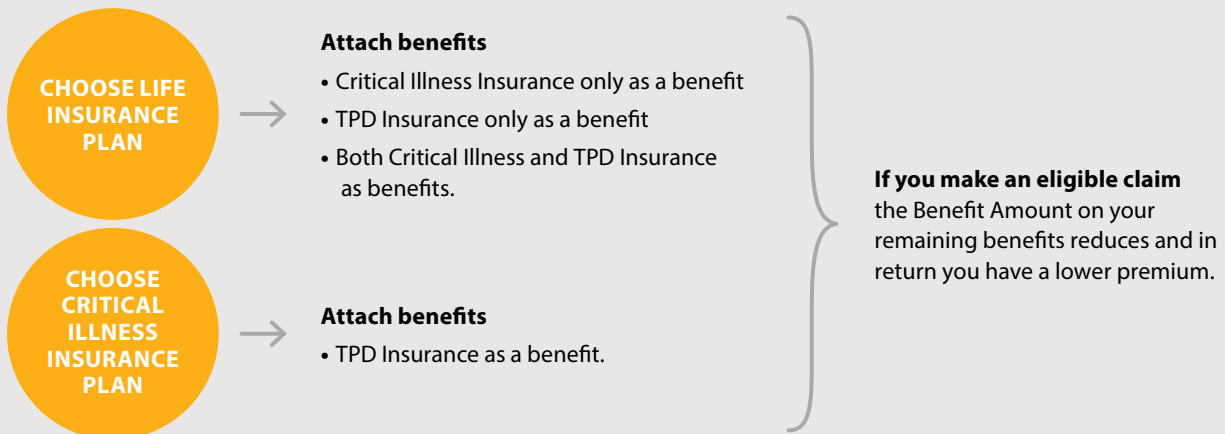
CHOOSE LIFE INSURANCE PLAN

Attach benefits
• Critical Illness Insurance only as a benefit
• TPD Insurance only as a benefit
• Both Critical Illness and TPD Insurance as benefits.

CHOOSE CRITICAL ILLNESS INSURANCE PLAN

Attach benefits
• TPD Insurance as a benefit.

If you make an eligible claim the Benefit Amount on your remaining benefits reduces and in return you have a lower premium.